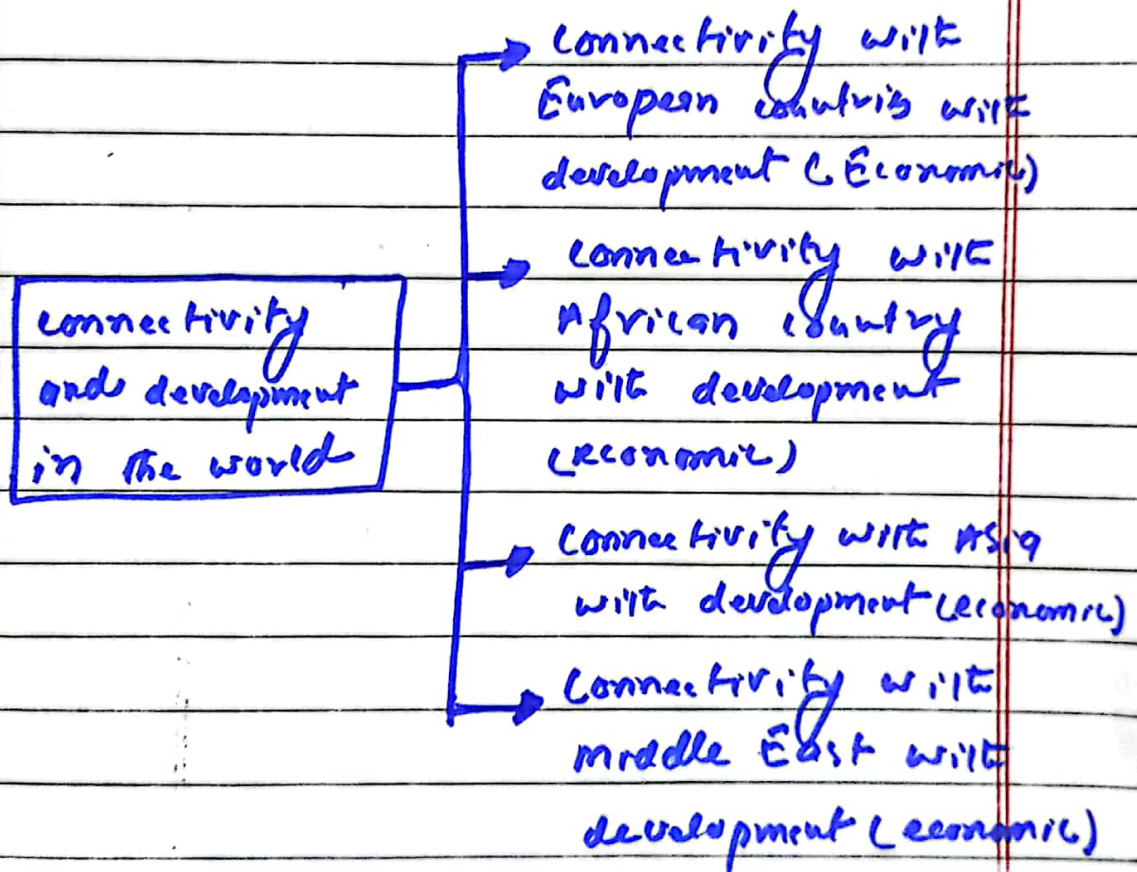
connectivity and development in the world

connectivity with European countris with development (Economic)

connectivity with African country with development (economic)

connectivity with Asia with development (economic)

connectivity with middle East with development (economic)